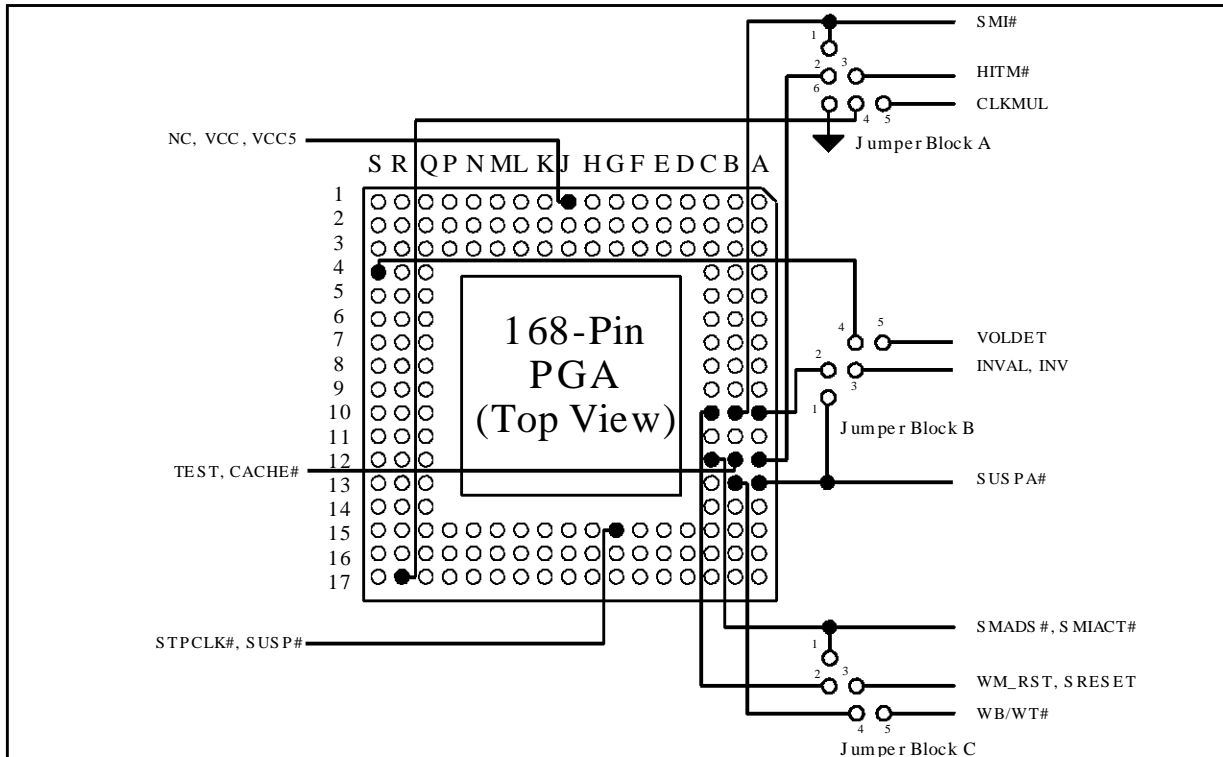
SMI#

1

2 3 HITM#

6 4 5 CLKMUL

Jumper Block A

NC, VCC, VCC5

S R Q P N M L K J H G F E D C B A

1
2
3
4
5
6
7
8
9
10
11
12
13
14
15
16
17

168-Pin PGA (Top View)

4 5 VOLDET

2 3 INVAL, INV

1

Jumper Block B

TEST, CACHE#

SUSPA#

SMADS#, SMIACT#

1

2 3 WM_RST, SRESET

STPCLK#, SUSP#

4 5 WB/WT#

Jumper Block C